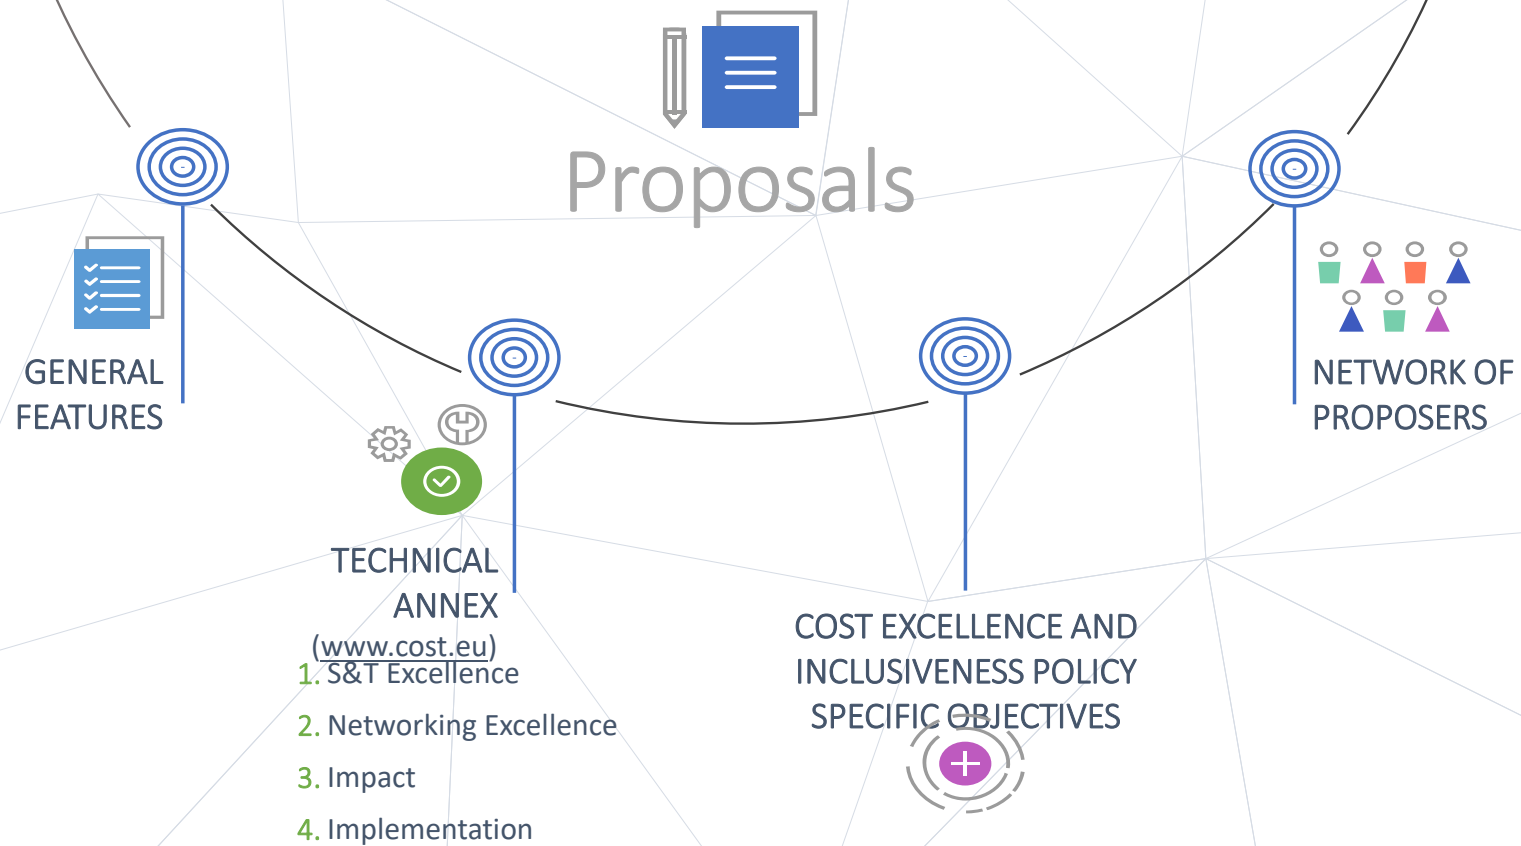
Proposals

GENERAL FEATURES

TECHNICAL ANNEX (www.cost.eu)

1. S&T Excellence
2. Networking Excellence
3. Impact
4. Implementation

COST EXCELLENCE AND INCLUSIVENESS POLICY SPECIFIC OBJECTIVES

NETWORK OF PROPOSERS